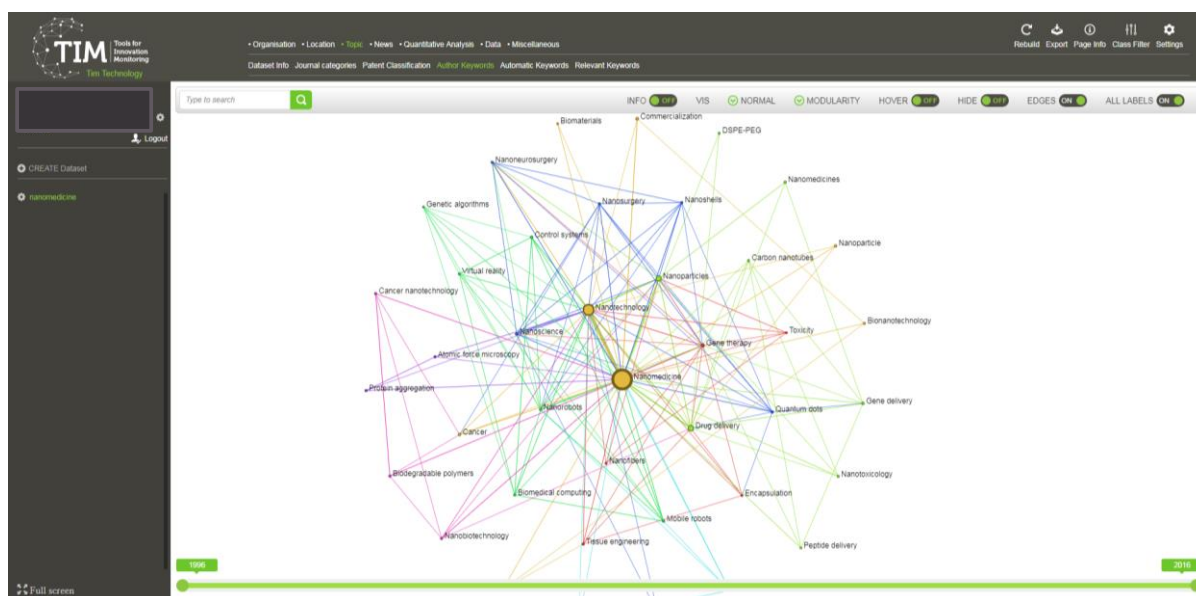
TIM Tools for Innovation Monitoring
Tim Technology

• Organisation • Location • Topic • News • Quantitative Analysis • Data • Miscellaneous

Dataset Info Journal categories Patent Classification Author Keywords Automatic Keywords Relevant Keywords

Rebuild Export Page Info Class Filter Settings

Logout

CREATE Dataset

nanomedicine

Type to search

INFO OFF VIS NORMAL MODULARITY HOVER OFF HIDE OFF EDGES ON ALL LABELS ON

Biomaterials
Commercialization
DSPE-PEG
Nanoneurosurgery
Nanomedicines
Genetic algorithms
Nanosurgery
Nanoshells
Control systems
Nanoparticle
Carbon nanotubes
Virtual reality
Nanoparticles
Cancer nanotechnology
Nanotechnology
Bionanotechnology
Toxicity
Nanoscience
Gene therapy
Atomic force microscopy
Nanomedicine
Protein aggregation
Gene delivery
Nanorobots
Quantum dots
Drug delivery
Cancer
Nanotoxicology
Nanofibers
Biodegradable polymers
Biomedical computing
Encapsulation
Mobile robots
Nanobiotechnology
Tissue engineering
Peptide delivery

1996
2016

Full screen